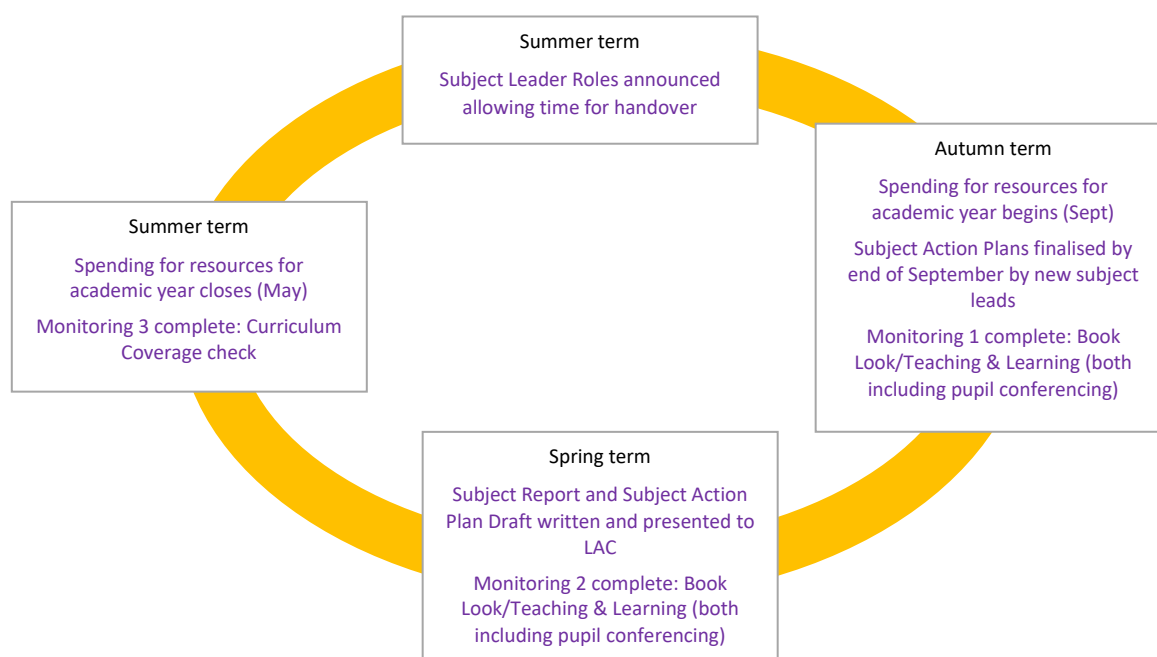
Summer term

Subject Leader Roles announced allowing time for handover

Autumn term

Spending for resources for academic year begins (Sept)

Subject Action Plans finalised by end of September by new subject leads

Monitoring 1 complete: Book Look/Teaching & Learning (both including pupil conferencing)

Spring term

Subject Report and Subject Action Plan Draft written and presented to LAC

Monitoring 2 complete: Book Look/Teaching & Learning (both including pupil conferencing)

Summer term

Spending for resources for academic year closes (May)

Monitoring 3 complete: Curriculum Coverage check